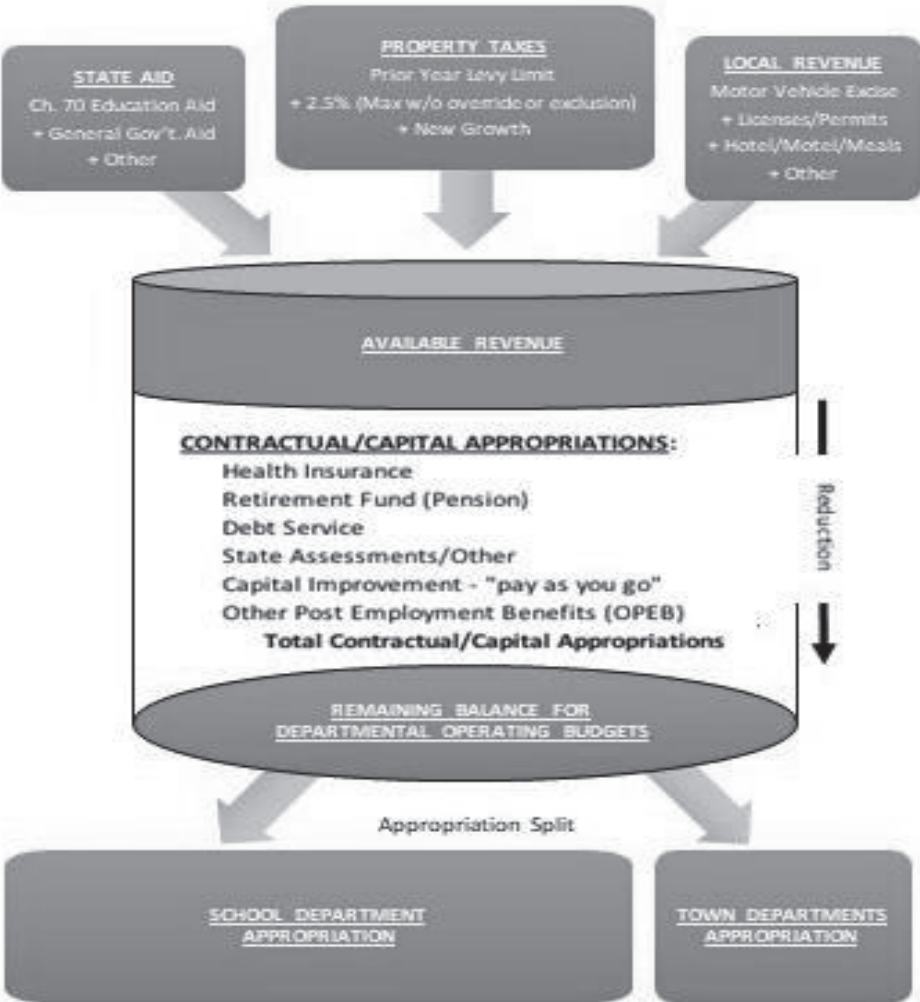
STATE AID
Ch. 70 Education Aid
+ General Gov't. Aid
+ Other

PROPERTY TAXES
Prior Year Levy Limit
+ 2.5% (Max w/o override or exclusion)
+ New Growth

LOCAL REVENUE
Motor Vehicle Excise
+ Licenses/Permits
+ Hotel/Motel/Meals
+ Other

AVAILABLE REVENUE

CONTRACTUAL/CAPITAL APPROPRIATIONS:
Health Insurance
Retirement Fund (Pension)
Debt Service
State Assessments/Other
Capital Improvement - "pay as you go"
Other Post Employment Benefits (OPEB)
Total Contractual/Capital Appropriations

Reduction

REMAINING BALANCE FOR DEPARTMENTAL OPERATING BUDGETS

Appropriation Split

SCHOOL DEPARTMENT APPROPRIATION

TOWN DEPARTMENTS APPROPRIATION